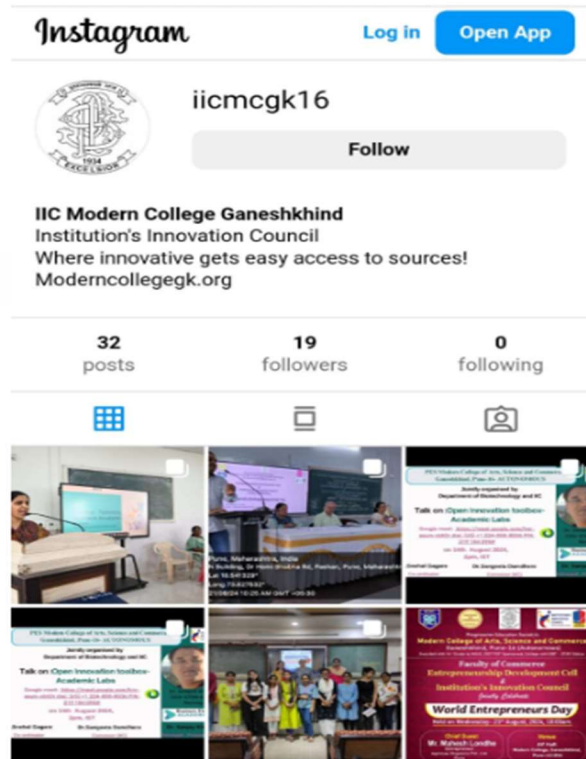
Instagram

Log in

Open App

1934
EXCELSIOR

iicmcgk16

Follow

IIC Modern College Ganeshkhind
Institution's Innovation Council
Where innovative gets easy access to sources!
Moderncollegegk.org

32
posts

19
followers

0
following

Pune, Maharashtra, India

PES Modern College of Arts, Science and Commerce, Ganeshkhind, Pune-16 AUTONOMOUS
Jointly organized by
Department of Biotechnology and IIC
Talk on Open innovation toolbox- Academic Labs

PES Modern College of Arts, Science and Commerce, Ganeshkhind, Pune-16 AUTONOMOUS
Jointly organized by
Department of Biotechnology and IIC
Talk on Open innovation toolbox- Academic Labs

Modern College of Arts, Science and Commerce
Faculty of Commerce
Entrepreneurship Development Cell
&
Institution's Innovation Council
World Entrepreneurs Day